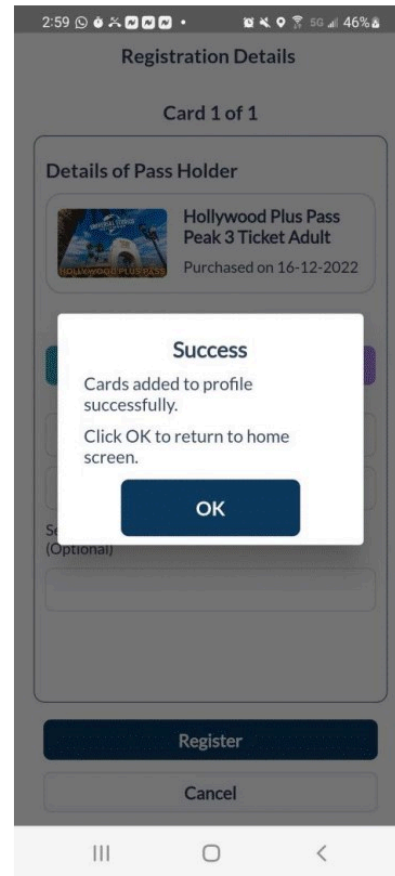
2:59 5G 46%

Registration Details

Card 1 of 1

Details of Pass Holder

UNIVERSAL STUDIOS

HOLLYWOOD PLUS PASS

Hollywood Plus Pass Peak 3 Ticket Adult

Purchased on 16-12-2022

Success

Cards added to profile successfully.

Click OK to return to home screen.

OK

Se
(Optional)

Register

Cancel